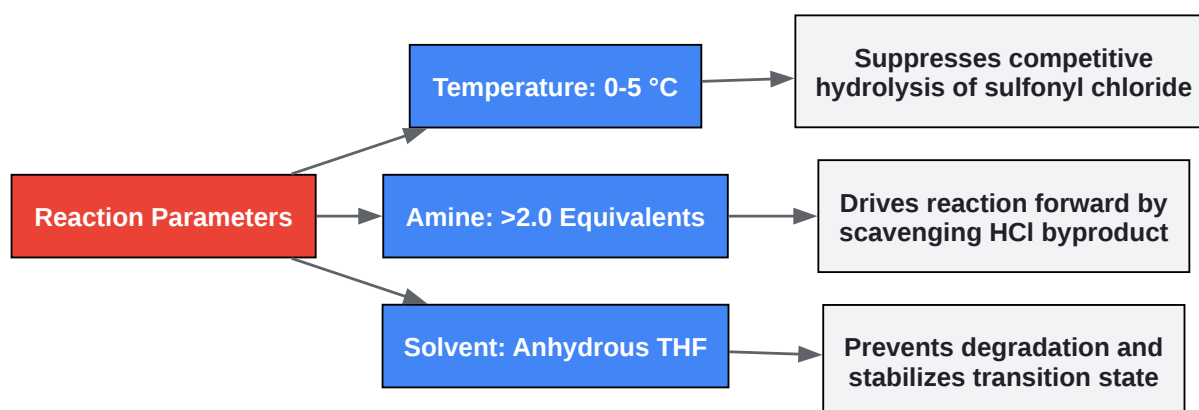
Reaction Parameters

Temperature: 0-5 °C

Suppresses competitive hydrolysis of sulfonyl chloride

Amine: >2.0 Equivalents

Drives reaction forward by scavenging HCl byproduct

Solvent: Anhydrous THF

Prevents degradation and stabilizes transition state